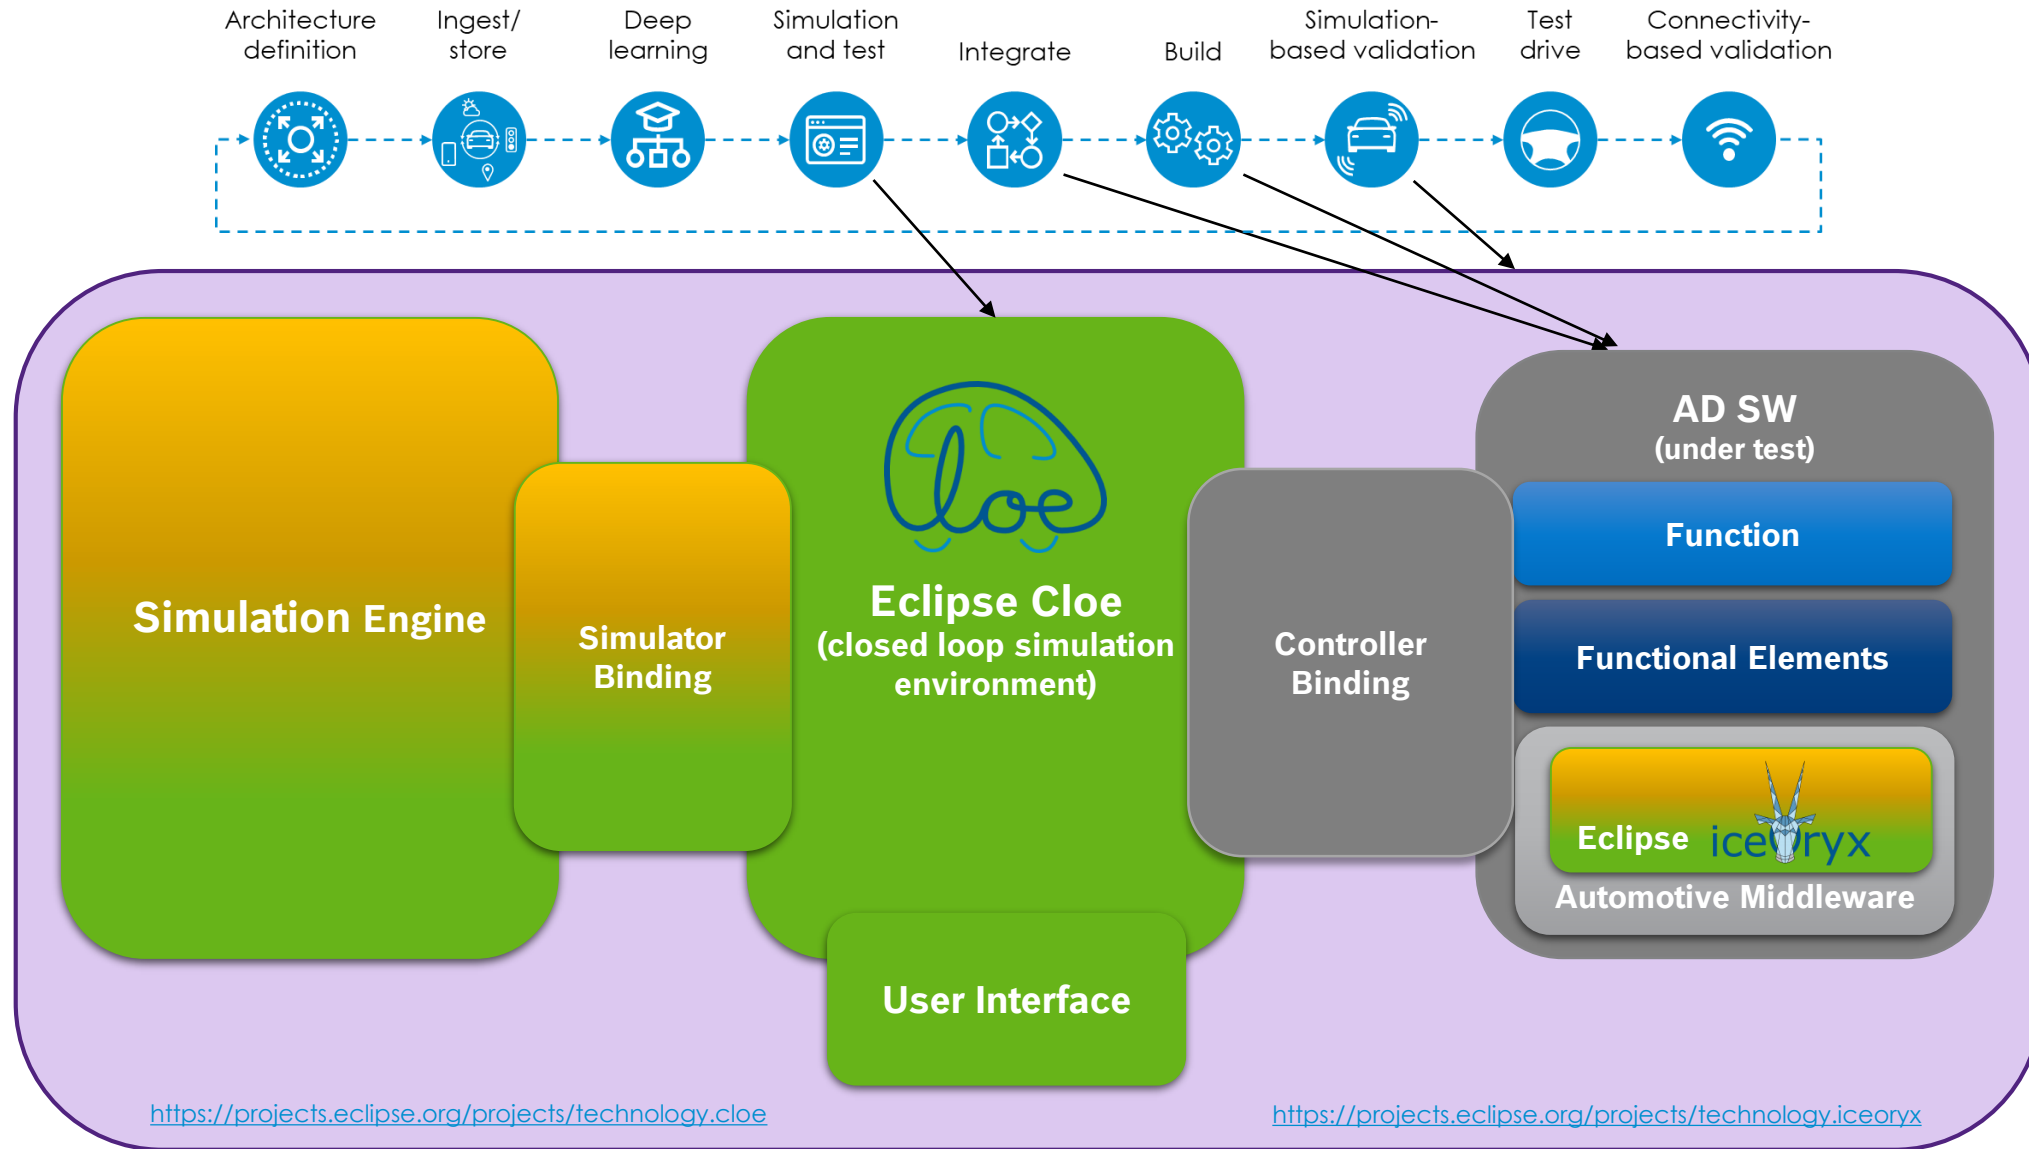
Architecture definition

Ingest/ store

Deep learning

Simulation and test

Integrate

Build

Simulation-based validation

Test drive

Connectivity-based validation

Simulation Engine

Simulator Binding

cloe

Eclipse Cloe
(closed loop simulation environment)

Controller Binding

AD SW
(under test)

Function

Functional Elements

Eclipse iceoryx

Automotive Middleware

User Interface

https://projects.eclipse.org/projects/technology.cloe

https://projects.eclipse.org/projects/technology.iceoryx